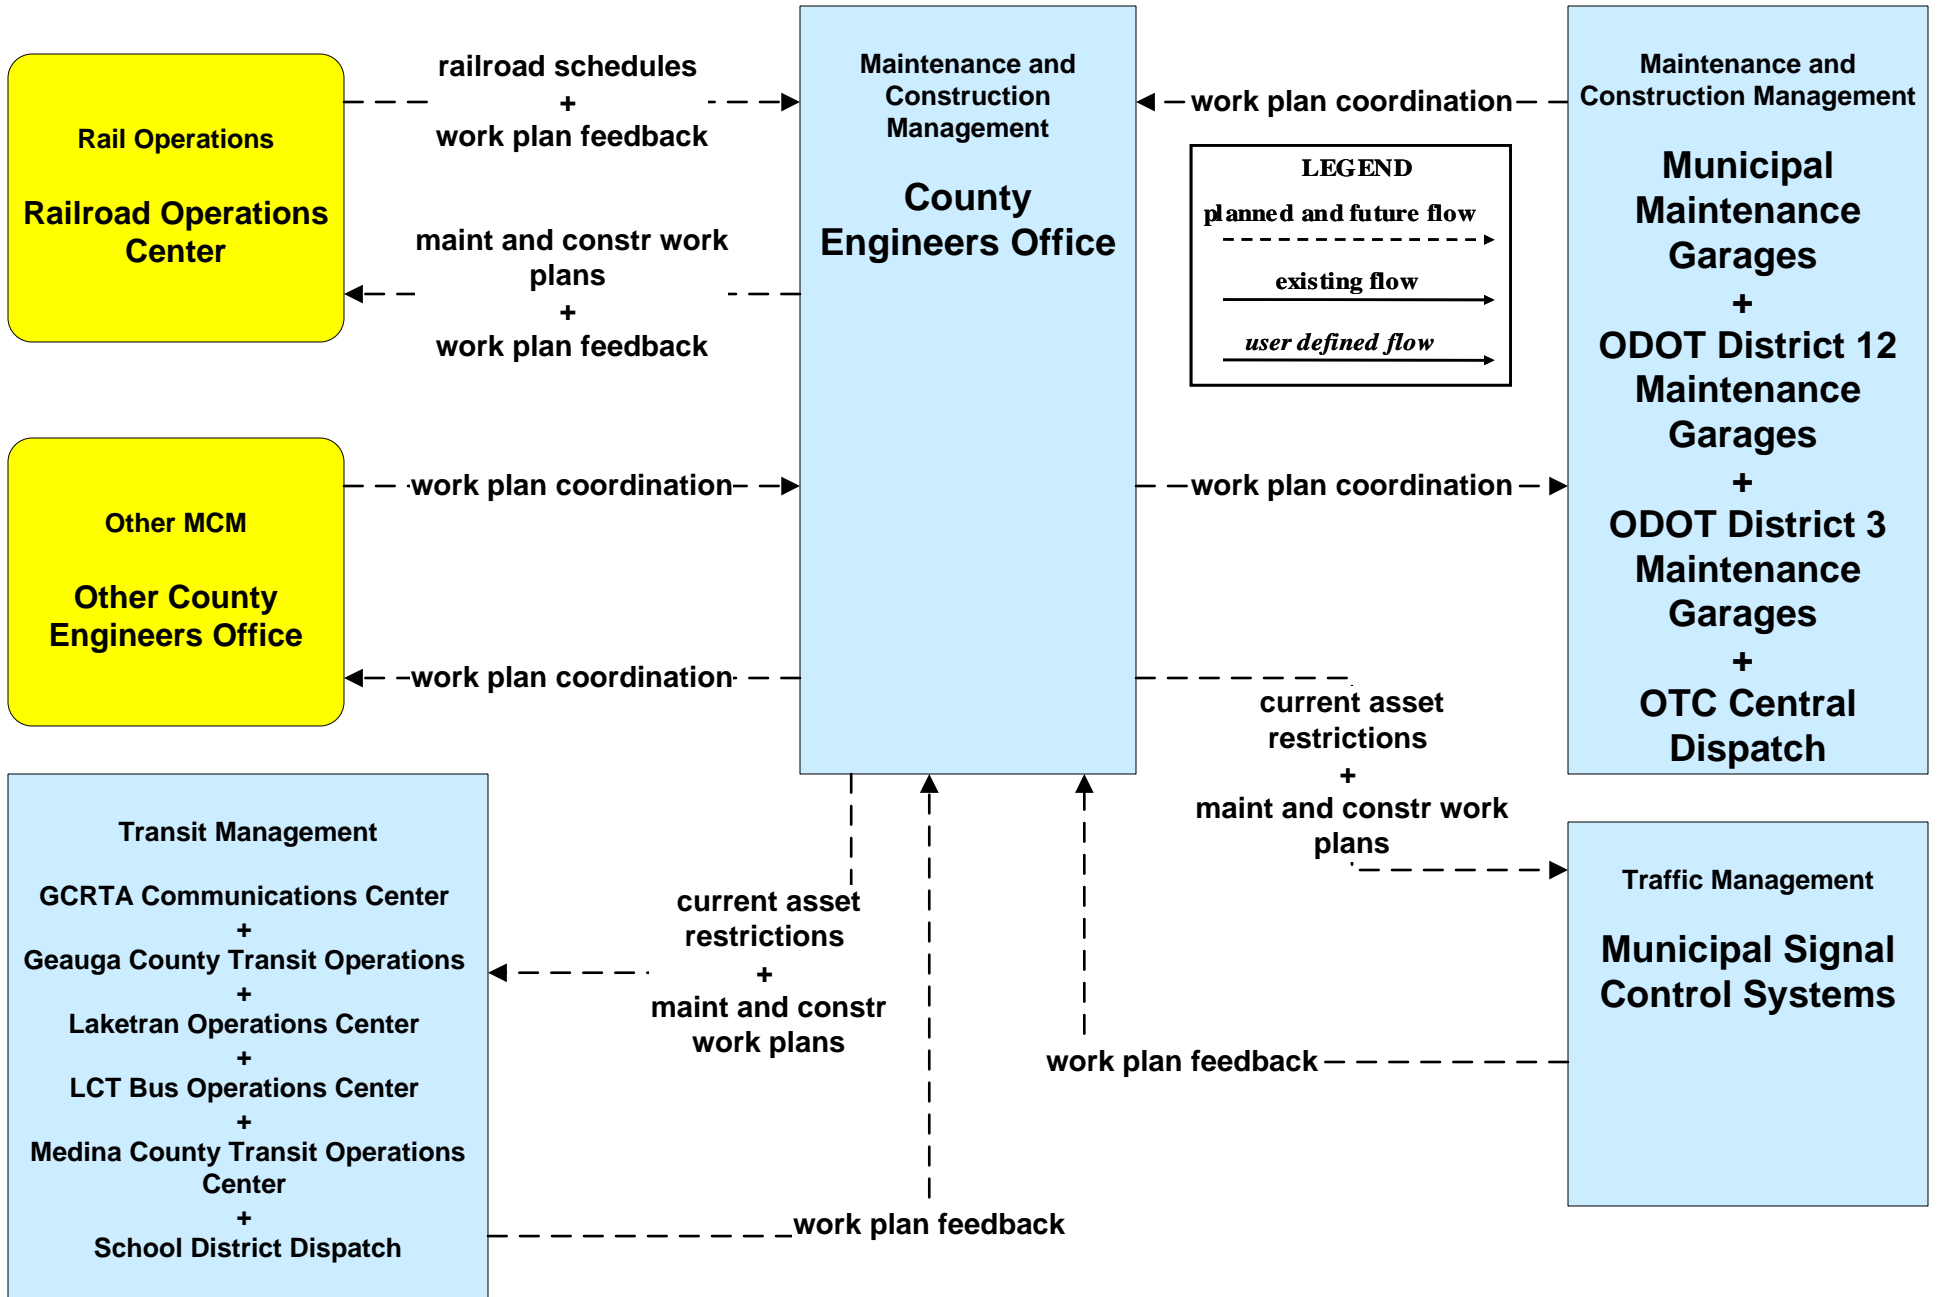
Rail Operations

Railroad Operations Center

railroad schedules
+
work plan feedback

maint and constr work plans
+
work plan feedback

Maintenance and Construction Management

County Engineers Office

work plan coordination

Maintenance and Construction Management

Municipal Maintenance Garages
+
ODOT District 12 Maintenance Garages
+
ODOT District 3 Maintenance Garages
+
OTC Central Dispatch

LEGEND
planned and future flow
existing flow
user defined flow

Other MCM

Other County Engineers Office

work plan coordination

work plan coordination

work plan coordination

current asset restrictions
+
maint and constr work plans

Traffic Management

Municipal Signal Control Systems

Transit Management

GCRTA Communications Center
+
Geauga County Transit Operations
+
Laketran Operations Center
+
LCT Bus Operations Center
+
Medina County Transit Operations Center
+
School District Dispatch

current asset restrictions
+
maint and constr work plans

work plan feedback

work plan feedback